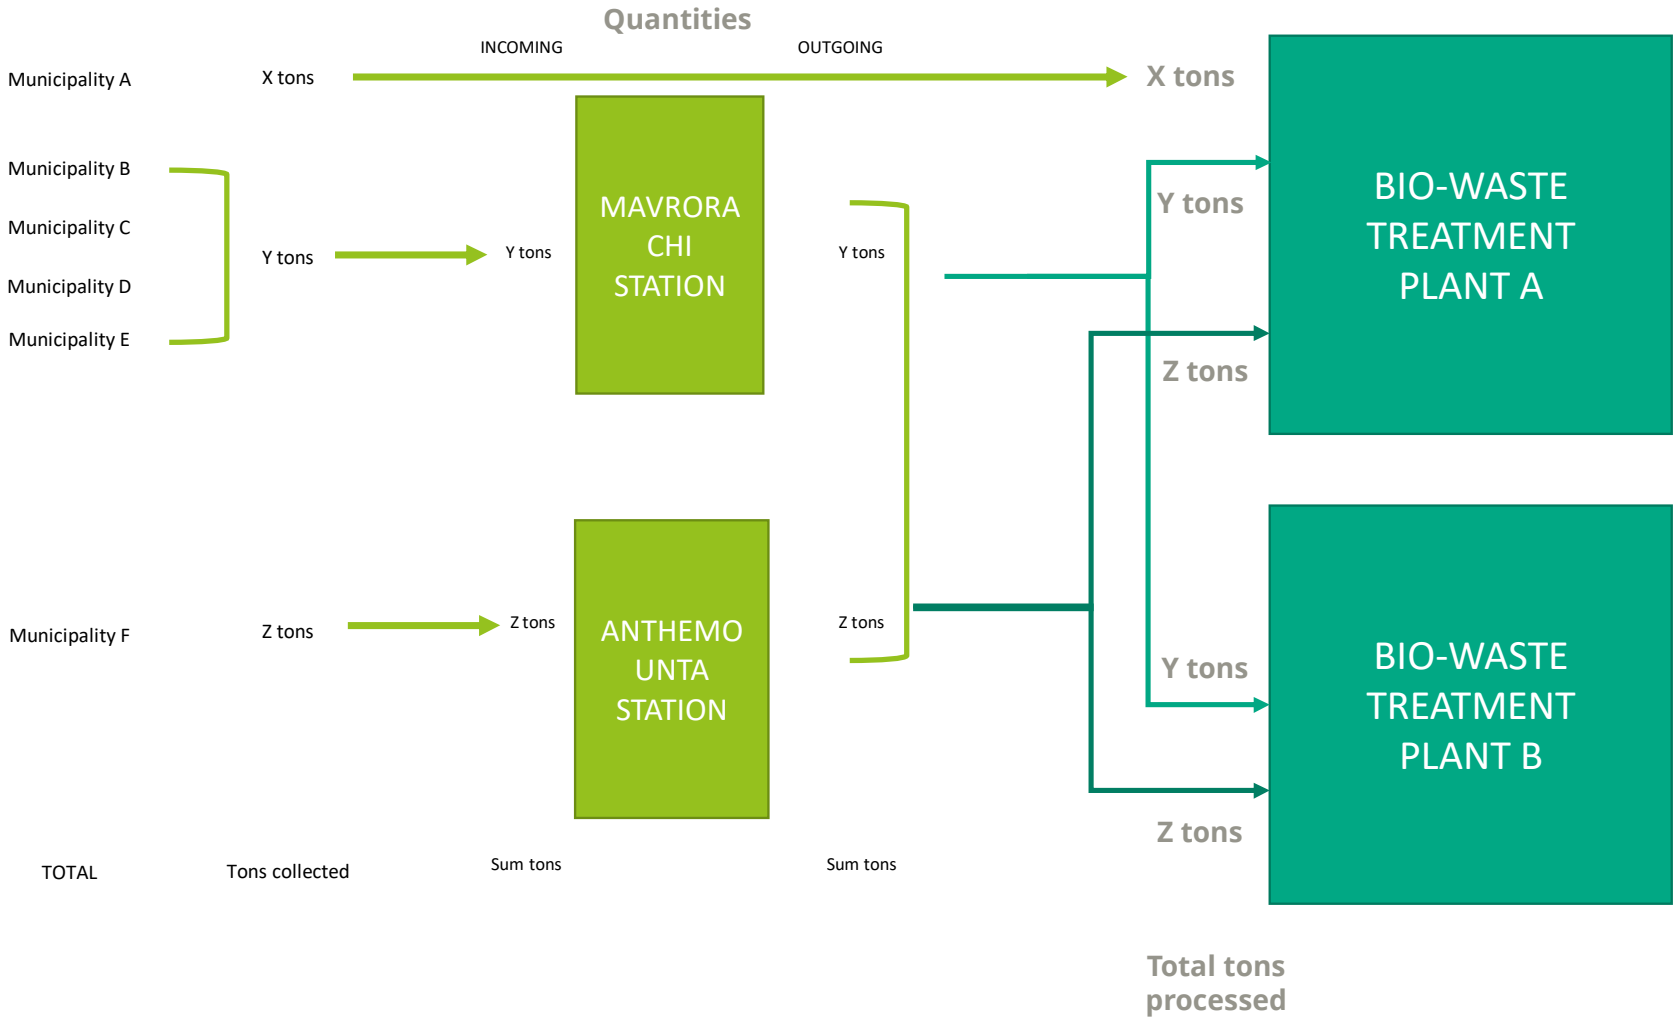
Quantities

INCOMING

OUTGOING

Municipality A

X tons

X tons

Municipality B

Municipality C

Municipality D

Municipality E

Y tons

Y tons

MAVRORA CHI STATION

Y tons

Y tons

BIO-WASTE TREATMENT PLANT A

Z tons

Municipality F

Z tons

Z tons

ANTHEMO UNTA STATION

Z tons

Y tons

BIO-WASTE TREATMENT PLANT B

Z tons

TOTAL

Tons collected

Sum tons

Sum tons

Total tons processed